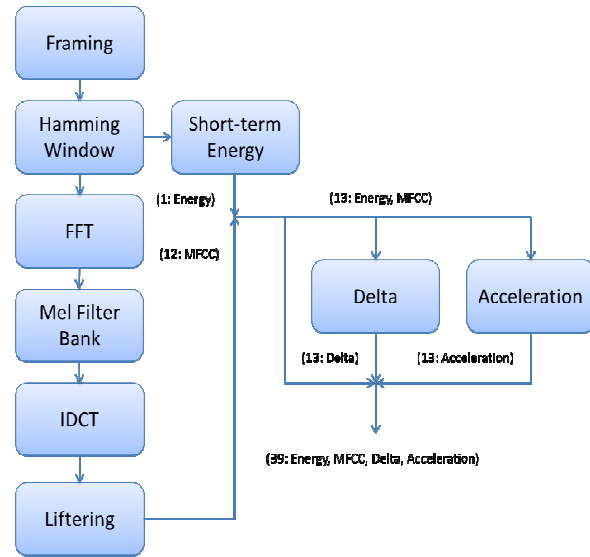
Framing

Hamming Window

Short-term Energy

(1: Energy)

(13: Energy, MFCC)

FFT

(12: MFCC)

Mel Filter Bank

Delta

Acceleration

(13: Delta)

(13: Acceleration)

IDCT

(39: Energy, MFCC, Delta, Acceleration)

Liftering